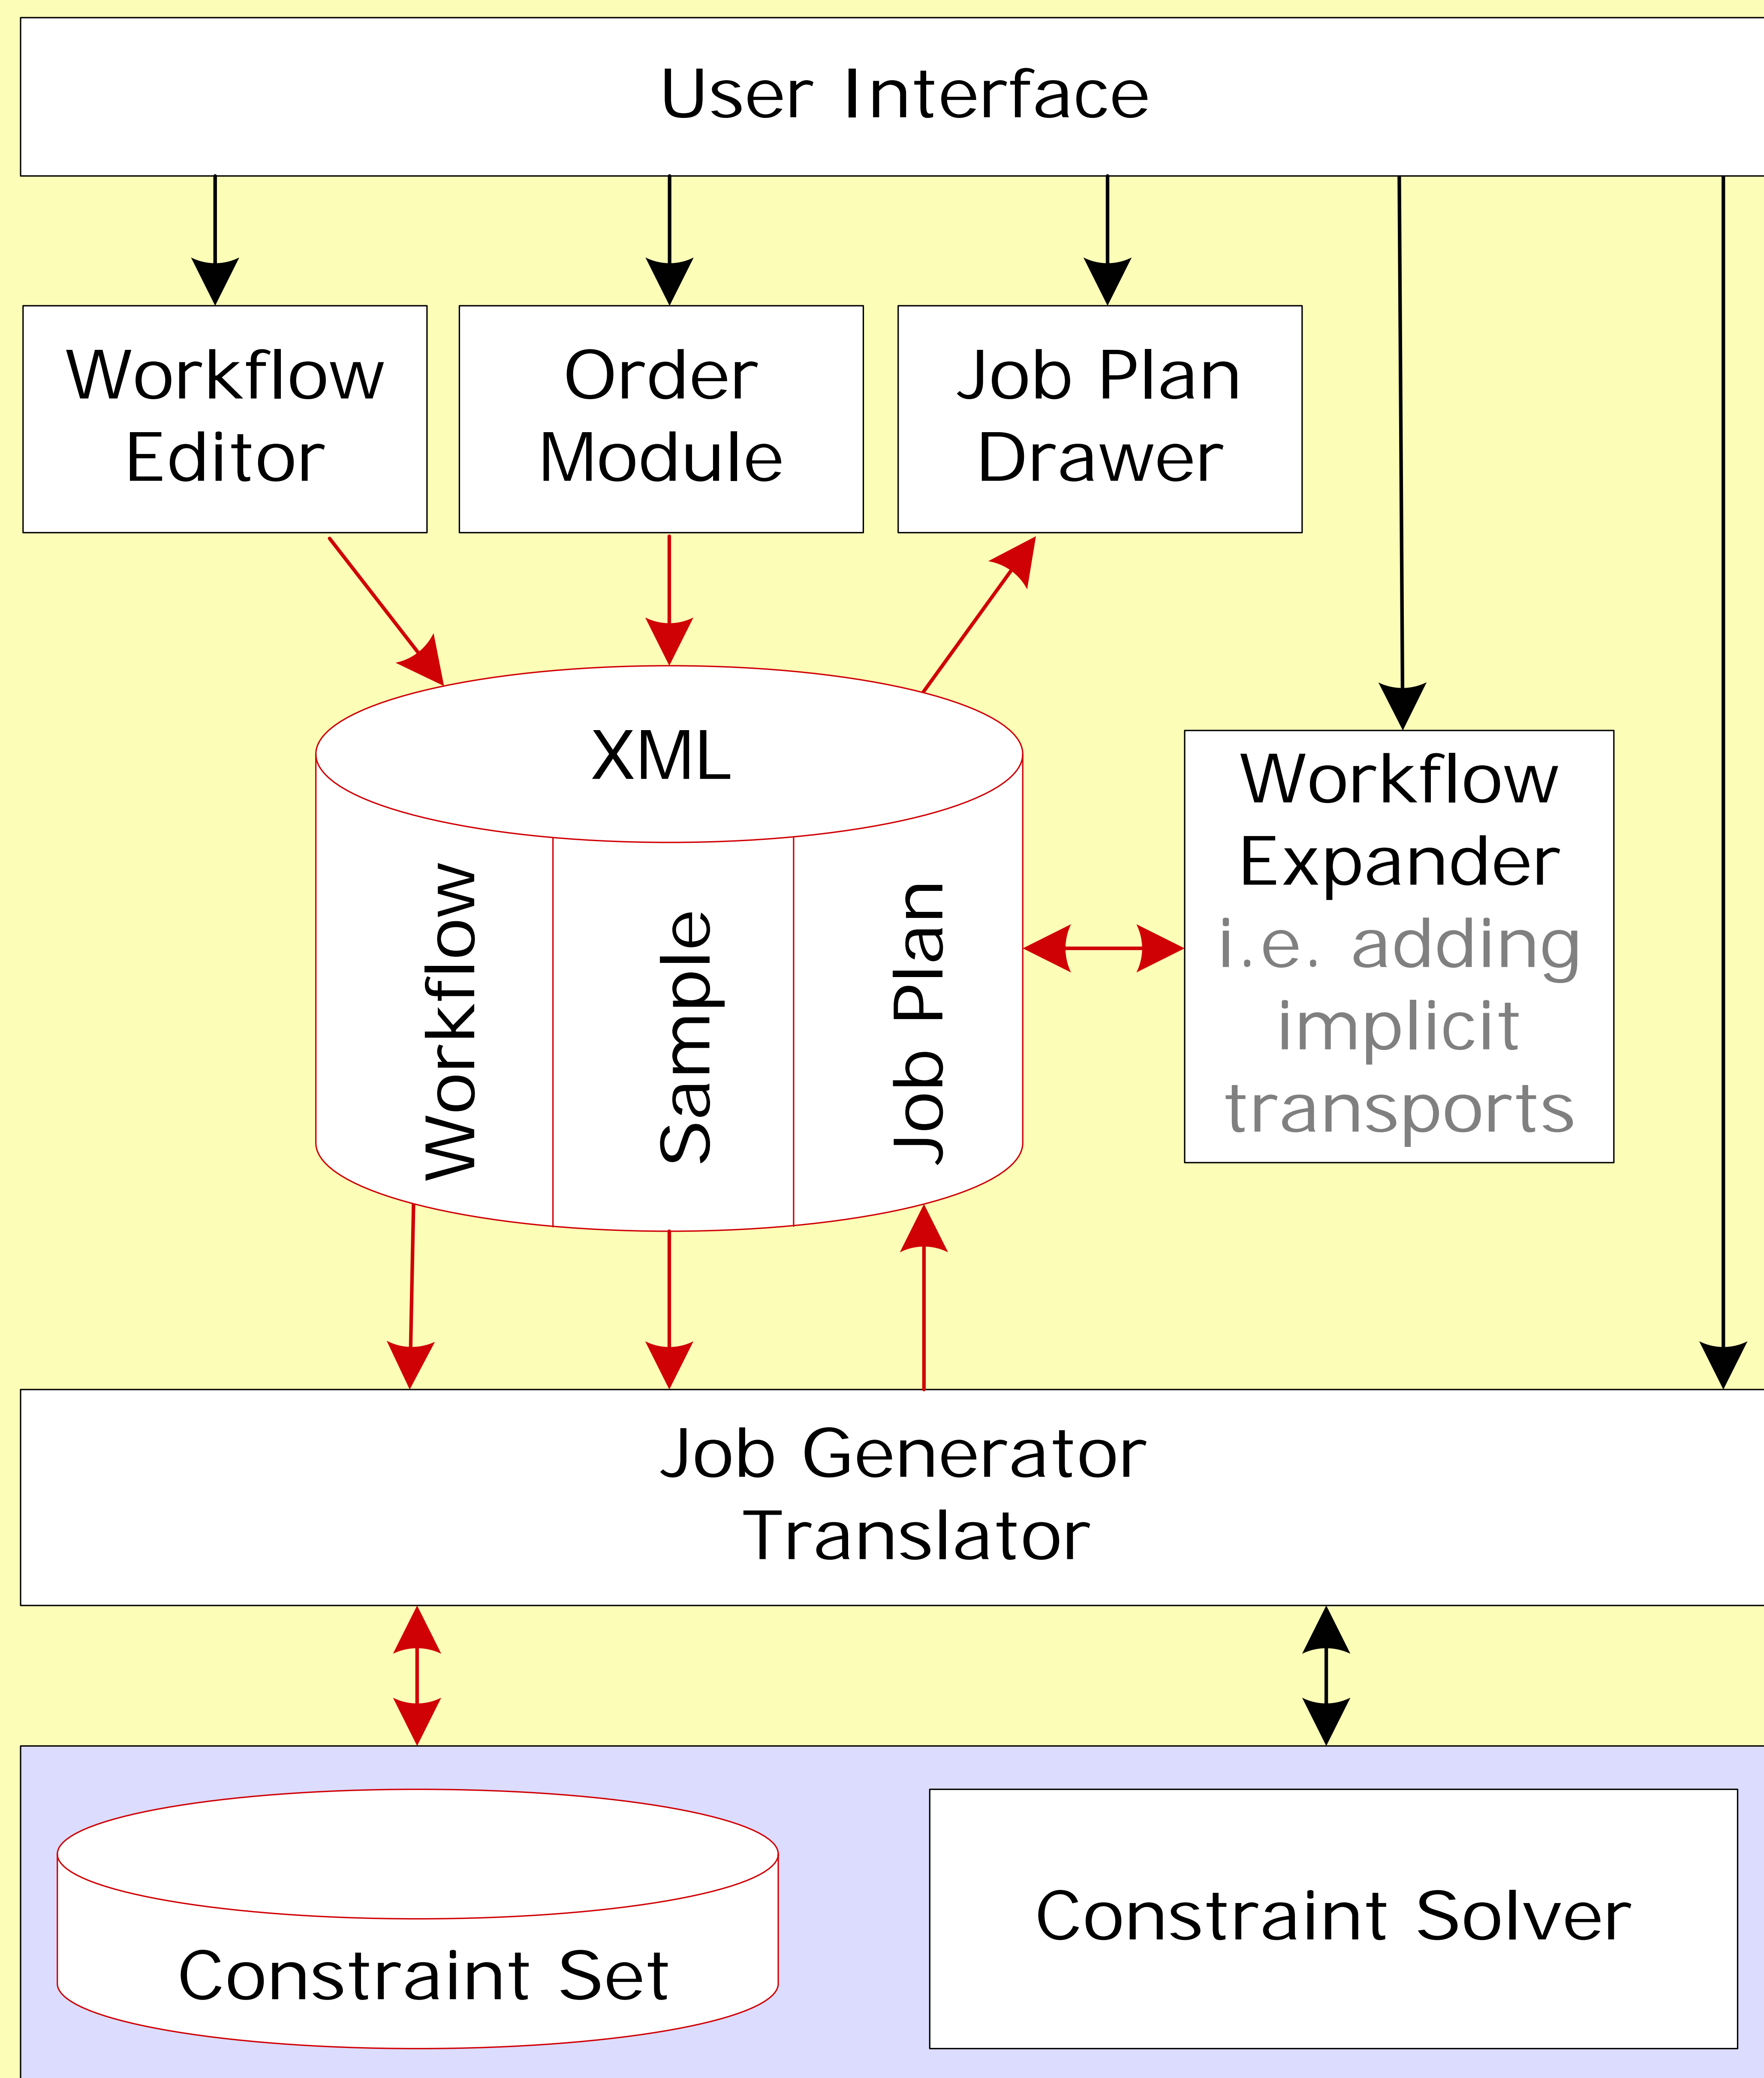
User Interface

Workflow Editor

Order Module

Job Plan Drawer

XML

Workflow

Sample

Job Plan

Workflow Expander
i.e. adding implicit transports

Job Generator
Translator

Constraint Set

Constraint Solver